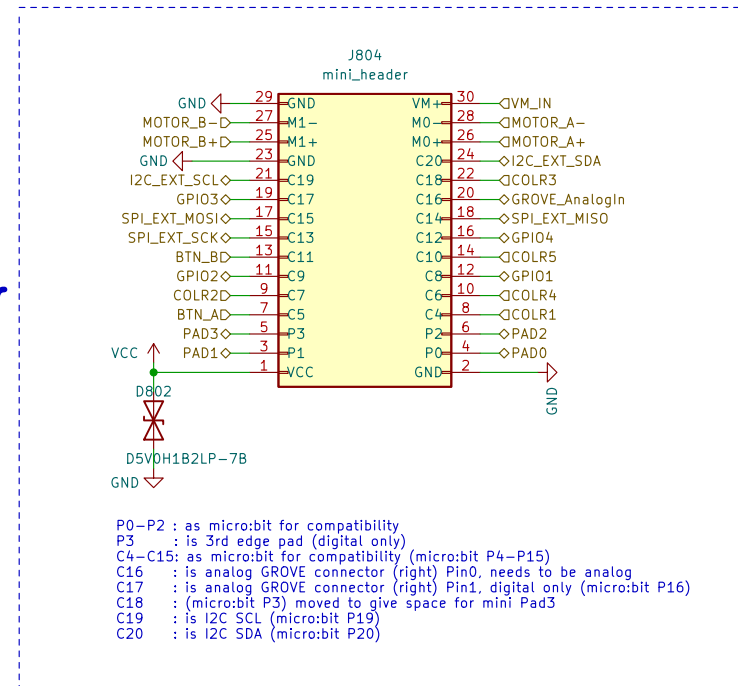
J804
mini_header

GND 29 GND
MOTOR_B− 27 M1−
MOTOR_B+ 25 M1+
GND 23 GND
I2C_EXT_SCL 21 C19
GPIO3 19 C17
SPI_EXT_MOSI 17 C15
SPI_EXT_SCK 15 C13
BTN_B 13 C11
GPIO2 11 C9
COLR2 9 C7
BTN_A 7 C5
PAD3 5 P3
PAD1 3 P1
VCC 1 VCC

VM+ 30 VM_IN
M0− 28 MOTOR_A−
M0+ 26 MOTOR_A+
C20 24 I2C_EXT_SDA
C18 22 COLR3
C16 20 GROVE_AnalogIn
C14 18 SPI_EXT_MISO
C12 16 GPIO4
C10 14 COLR5
C8 12 GPIO1
C6 10 COLR4
C4 8 COLR1
P2 6 PAD2
P0 4 PAD0
GND 2 GND

VCC
D802
D5V0H1B2LP−7B
GND

P0−P2 : as micro:bit for compatibility
P3 : is 3rd edge pad (digital only)
C4−C15: as micro:bit for compatibility (micro:bit P4−P15)
C16 : is analog GROVE connector (right) Pin0, needs to be analog
C17 : is analog GROVE connector (right) Pin1, digital only (micro:bit P16)
C18 : (micro:bit P3) moved to give space for mini Pad3
C19 : is I2C SCL (micro:bit P19)
C20 : is I2C SDA (micro:bit P20)